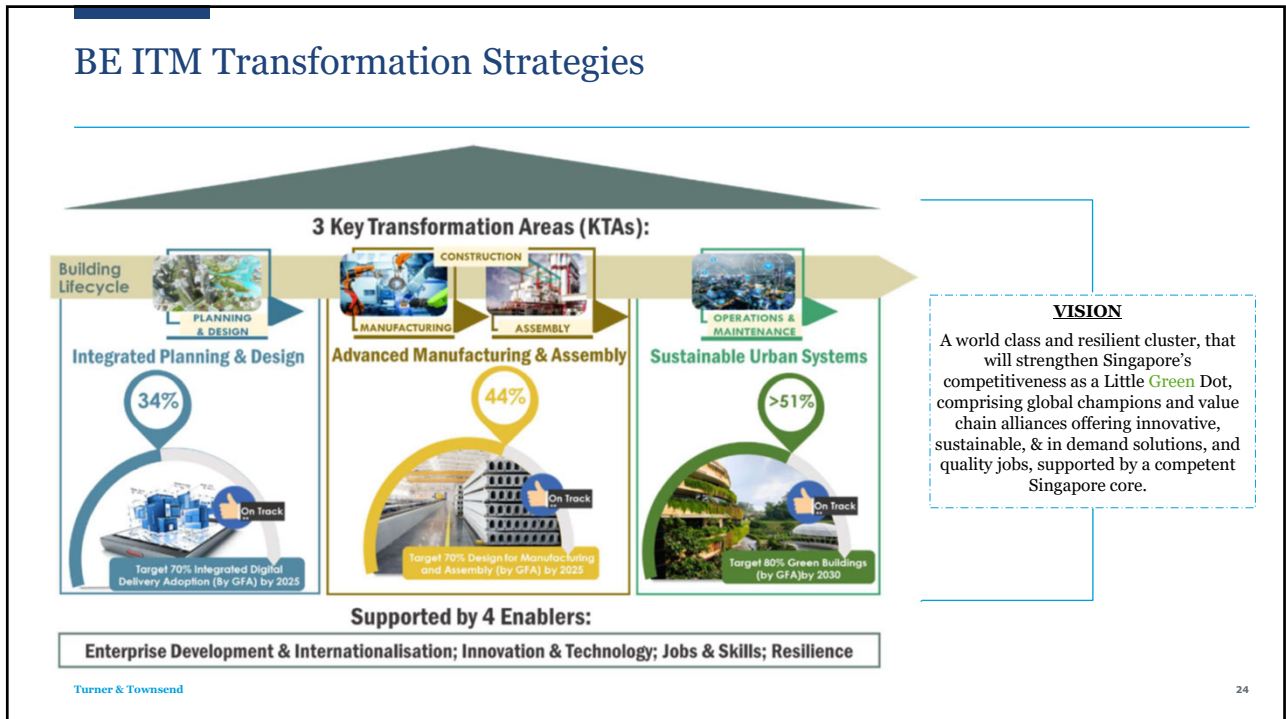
BE ITM Transformation Strategies

3 Key Transformation Areas (KTAs):

Building Lifecycle

PLANNING & DESIGN

CONSTRUCTION

MANUFACTURING

ASSEMBLY

OPERATIONS & MAINTENANCE

Integrated Planning & Design

34%

On Track

Target 70% Integrated Digital Delivery Adoption (By GFA) by 2025

Advanced Manufacturing & Assembly

44%

On Track

Target 70% Design for Manufacturing and Assembly (by GFA) by 2025

Sustainable Urban Systems

>51%

On Track

Target 80% Green Buildings (by GFA)by 2030

Supported by 4 Enablers:

Enterprise Development & Internationalisation; Innovation & Technology; Jobs & Skills; Resilience

VISION

A world class and resilient cluster, that will strengthen Singapore's competitiveness as a Little Green Dot, comprising global champions and value chain alliances offering innovative, sustainable, & in demand solutions, and quality jobs, supported by a competent Singapore core.

Turner & Townsend

24